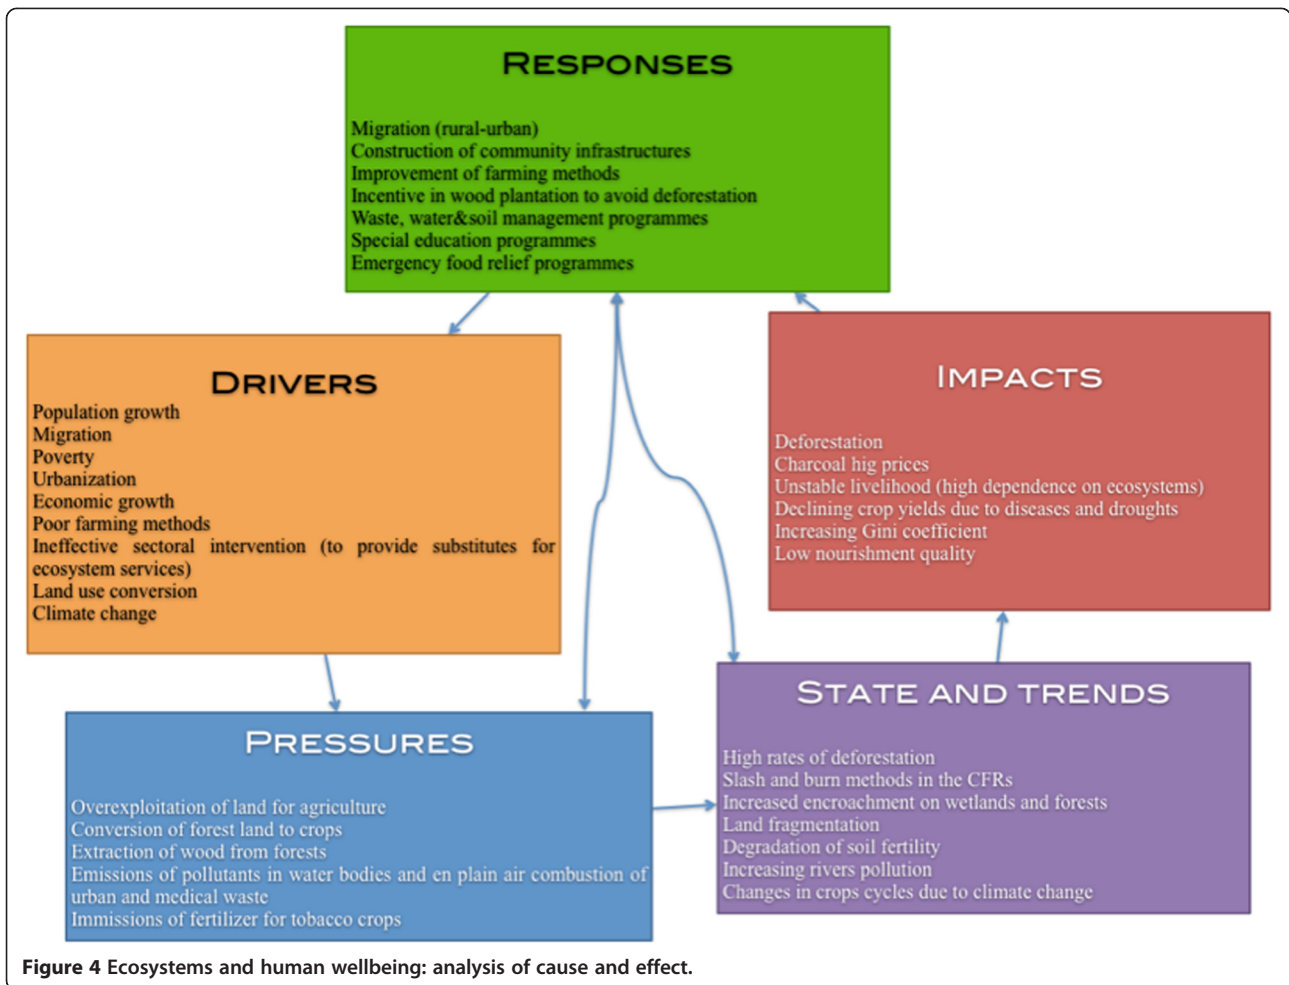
RESPONSES

Migration (rural-urban)
Construction of community infrastructures
Improvement of farming methods
Incentive in wood plantation to avoid deforestation
Waste, water&soil management programmes
Special education programmes
Emergency food relief programmes

DRIVERS
Population growth
Migration
Poverty
Urbanization
Economic growth
Poor farming methods
Ineffective sectoral intervention (to provide substitutes for ecosystem services)
Land use conversion
Climate change

IMPACTS

Deforestation
Charcoal hig prices
Unstable livelihood (high dependence on ecosystems)
Declining crop yields due to diseases and droughts
Increasing Gini coefficient
Low nourishment quality

PRESSURES

Overexploitation of land for agriculture
Conversion of forest land to crops
Extraction of wood from forests
Emissions of pollutants in water bodies and en plain air combustion of urban and medical waste
Immissions of fertilizer for tobacco crops

STATE AND TRENDS

High rates of deforestation
Slash and burn methods in the CFRs
Increased encroachment on wetlands and forests
Land fragmentation
Degradation of soil fertility
Increasing rivers pollution
Changes in crops cycles due to climate change

Figure 4 Ecosystems and human wellbeing: analysis of cause and effect.